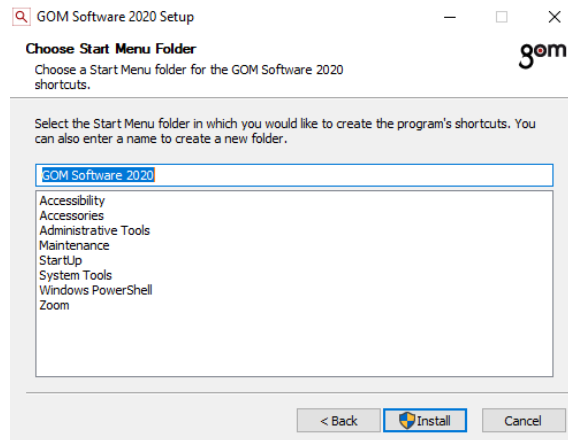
GOM Software 2020 Setup

Choose Start Menu Folder

Choose a Start Menu folder for the GOM Software 2020 shortcuts.

gom

Select the Start Menu folder in which you would like to create the program's shortcuts. You can also enter a name to create a new folder.

GOM Software 2020

Accessibility
Accessories
Administrative Tools
Maintenance
StartUp
System Tools
Windows PowerShell
Zoom

< Back
Install
Cancel